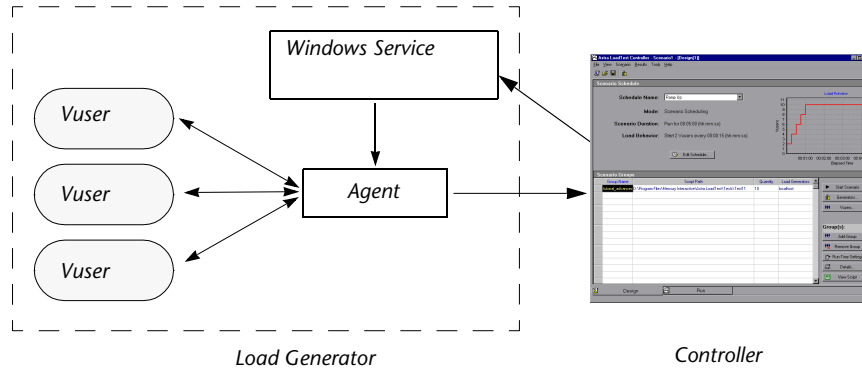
Windows Service

Vuser

Vuser

Vuser

Agent

Load Generator

Astra LoadTest Controller - Scenario1 - [Design(1)]

File View Scenario Results Tools Help

Scenario Schedule

Schedule Name:

Mode: Scenario Scheduling

Scenario Duration: Run for 00:05:00 (hh:mm:ss)

Load Behavior: Start 2 Vusers every 00:00:15 (hh:mm:ss)

Edit Schedule...

Load Behavior

Elapsed Time

Scenario Groups

| Group Name | Script Path | Quantity | Load Generators |
|---|---|---|---|
| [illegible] | C:\Program Files\Mercury Interactive\Astra LoadTest\Tests\Test1 | 10 | localhost |

Start Scenario

Generators...

Vusers...

Group(s):

Add Group...

Remove Group

Run-Time Settings

Details...

View Script

Design

Run

Controller